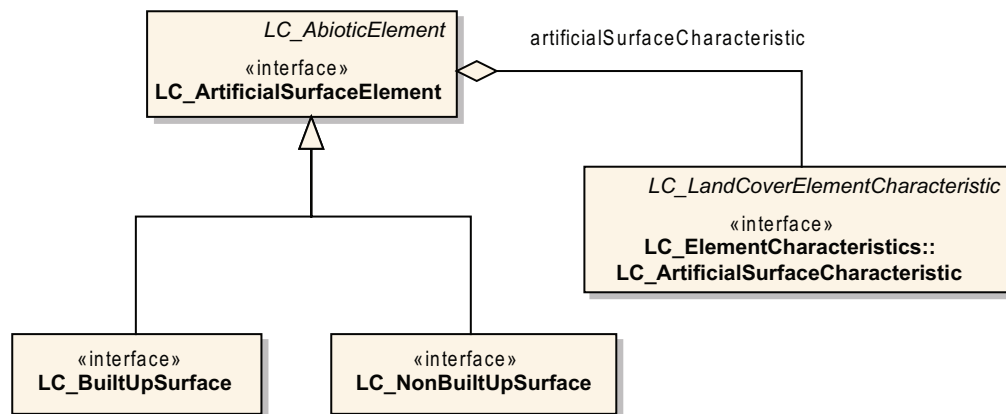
LC_AbioticElement
«interface»
LC_ArtificialSurfaceElement

artificialSurfaceCharacteristic

LC_LandCoverElementCharacteristic
«interface»
LC_ElementCharacteristics::
LC_ArtificialSurfaceCharacteristic

«interface»
LC_BuiltUpSurface

«interface»
LC_NonBuiltUpSurface